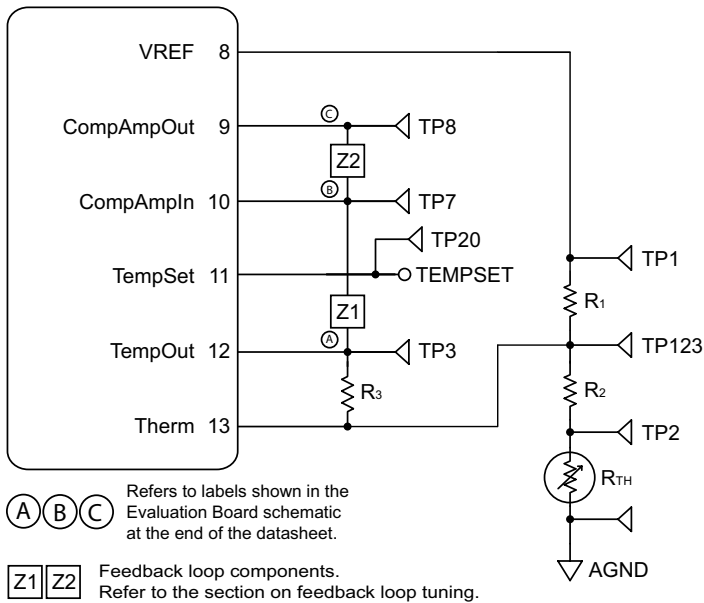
VREF 8

CompAmpOut 9

CompAmpIn 10

TempSet 11

TempOut 12

Therm 13

C

TP8

Z2

B

TP7

TP20

TEMPSET

Z1

A

TP3

$R_3$

TP1

$R_1$

TP123

$R_2$

TP2

$R_{TH}$

AGND

A B C Refers to labels shown in the Evaluation Board schematic at the end of the datasheet.

Z1 Z2 Feedback loop components. Refer to the section on feedback loop tuning.